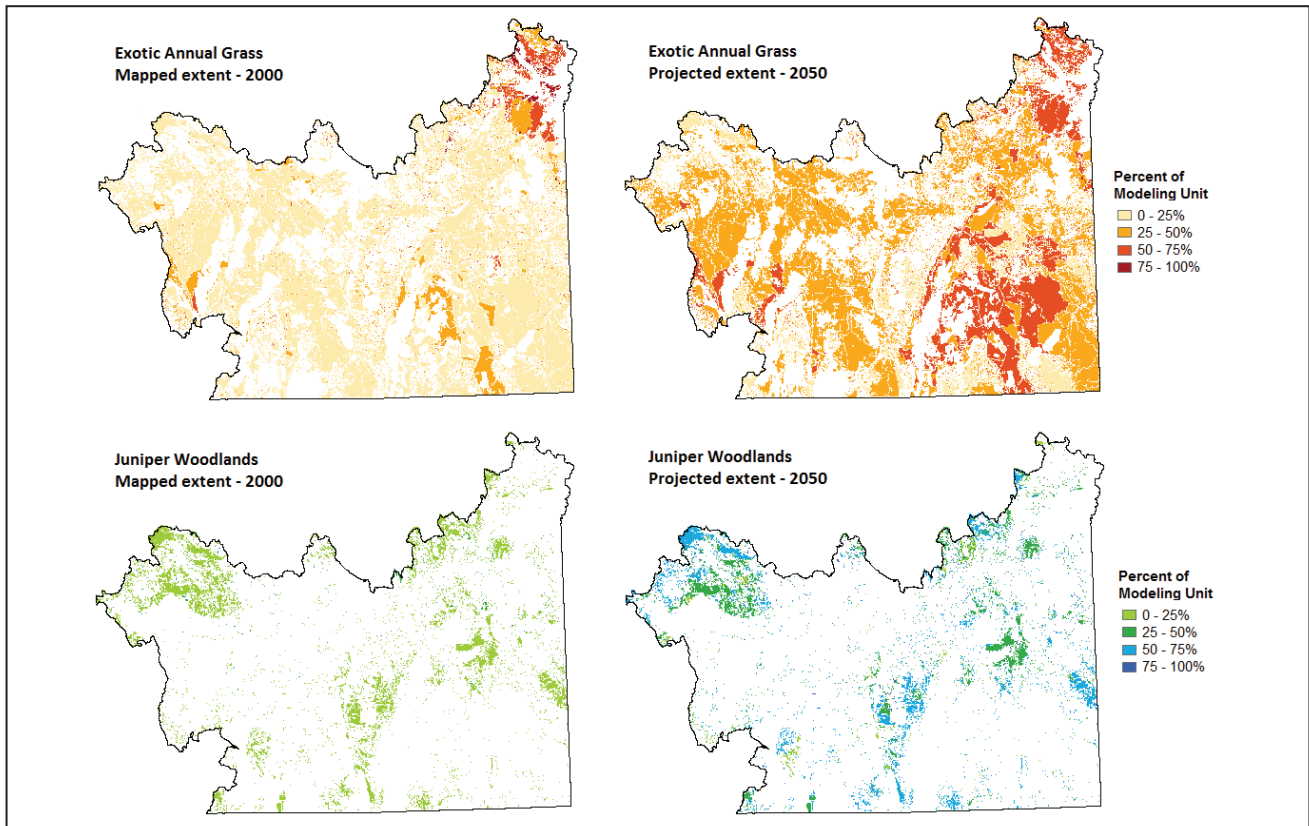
Exotic Annual Grass
Mapped extent - 2000

Exotic Annual Grass
Projected extent - 2050

Percent of
Modeling Unit
0 - 25%
25 - 50%
50 - 75%
75 - 100%

Juniper Woodlands
Mapped extent - 2000

Juniper Woodlands
Projected extent - 2050

Percent of
Modeling Unit
0 - 25%
25 - 50%
50 - 75%
75 - 100%